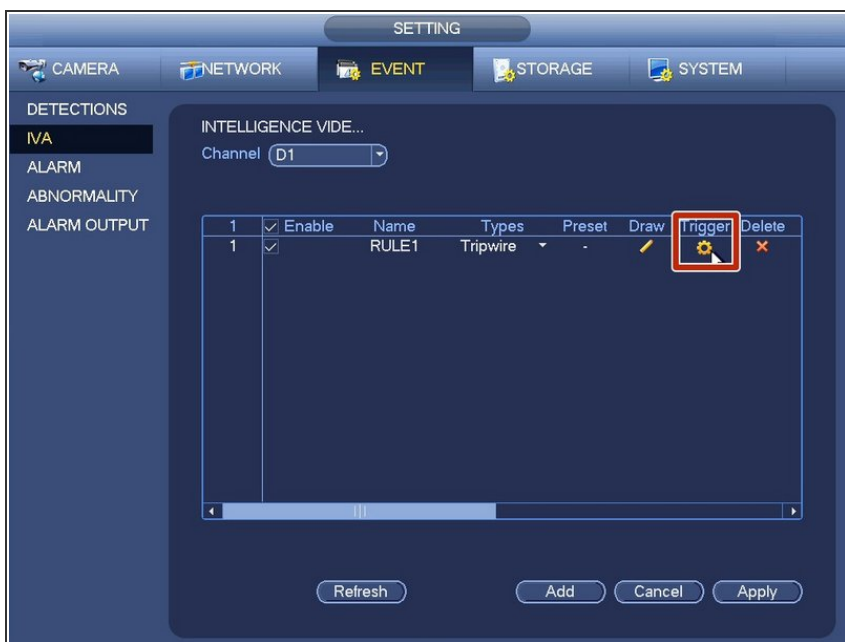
SETTING

CAMERA
NETWORK
EVENT
STORAGE
SYSTEM

DETECTIONS
IVA
ALARM
ABNORMALITY
ALARM OUTPUT

INTELLIGENCE VIDE...

Channel D1

| 1 | Enable | Name | Types | Preset | Draw | Trigger | Delete |
|---|---|---|---|---|---|---|---|
| 1 | | RULE1 | Tripwire | - | | | |

Refresh
Add
Cancel
Apply